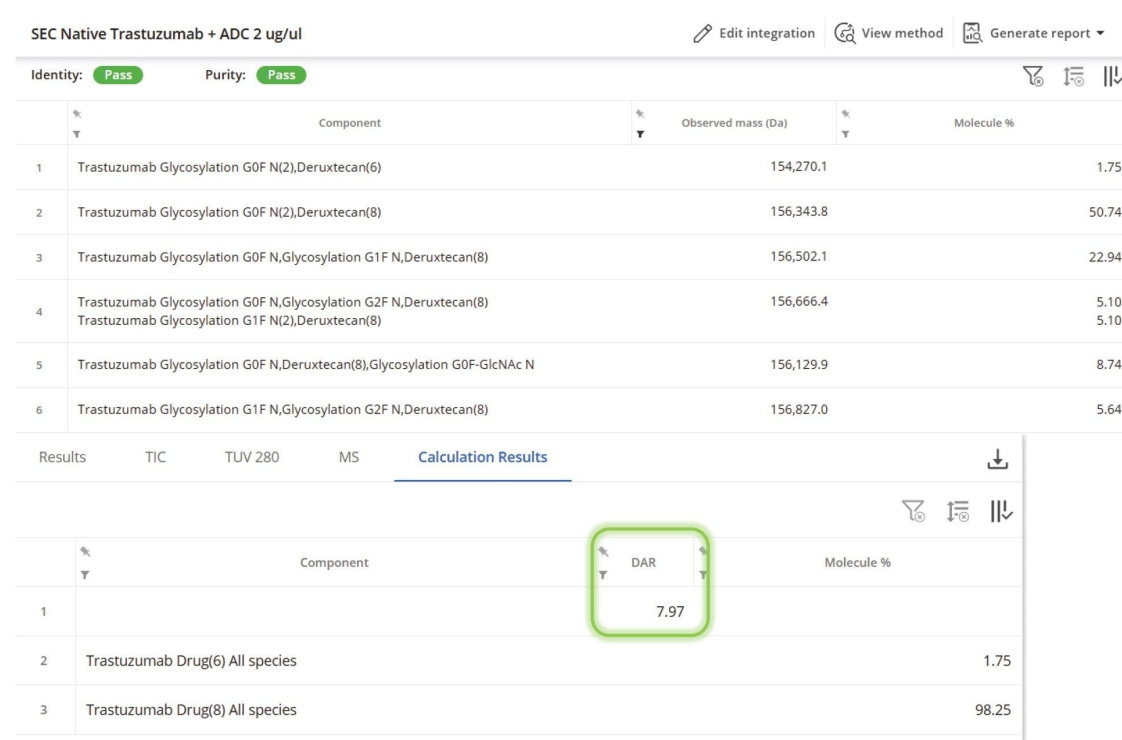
SEC Native Trastuzumab + ADC 2 ug/ul

Edit integration View method Generate report

Identity: Pass Purity: Pass

| | Component | Observed mass (Da) | Molecule % |
|---|---|---|---|
| 1 | Trastuzumab Glycosylation G0F N(2),Deruxtecan(6) | 154,270.1 | 1.75 |
| 2 | Trastuzumab Glycosylation G0F N(2),Deruxtecan(8) | 156,343.8 | 50.74 |
| 3 | Trastuzumab Glycosylation G0F N,Glycosylation G1F N,Deruxtecan(8) | 156,502.1 | 22.94 |
| 4 | Trastuzumab Glycosylation G0F N,Glycosylation G2F N,Deruxtecan(8) Trastuzumab Glycosylation G1F N(2),Deruxtecan(8) | 156,666.4 | 5.10 5.10 |
| 5 | Trastuzumab Glycosylation G0F N,Deruxtecan(8),Glycosylation G0F-GlcNAc N | 156,129.9 | 8.74 |
| 6 | Trastuzumab Glycosylation G1F N,Glycosylation G2F N,Deruxtecan(8) | 156,827.0 | 5.64 |

Results TIC TUV 280 MS Calculation Results

| | Component | DAR | Molecule % |
|---|---|---|---|
| 1 | | 7.97 | |
| 2 | Trastuzumab Drug(6) All species | | 1.75 |
| 3 | Trastuzumab Drug(8) All species | | 98.25 |